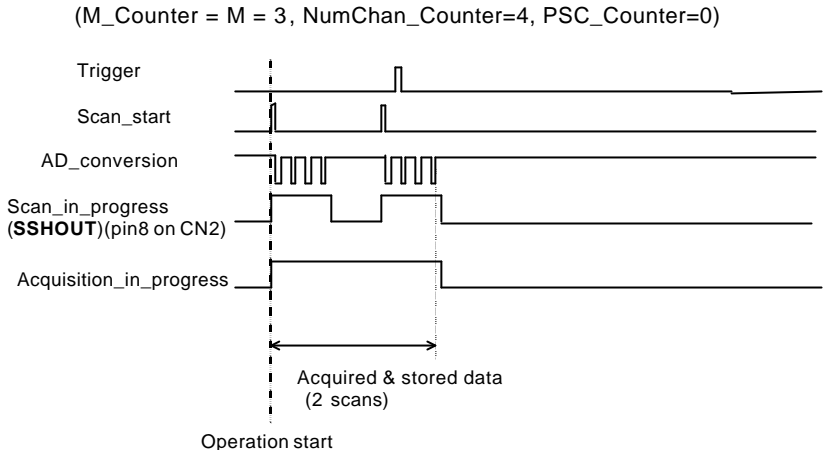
(M_Counter = M = 3, NumChan_Counter=4, PSC_Counter=0)

Trigger

Scan_start

AD_conversion

Scan_in_progress (SSHOUT)(pin8 on CN2)

Acquisition_in_progress

Acquired & stored data (2 scans)

Operation start